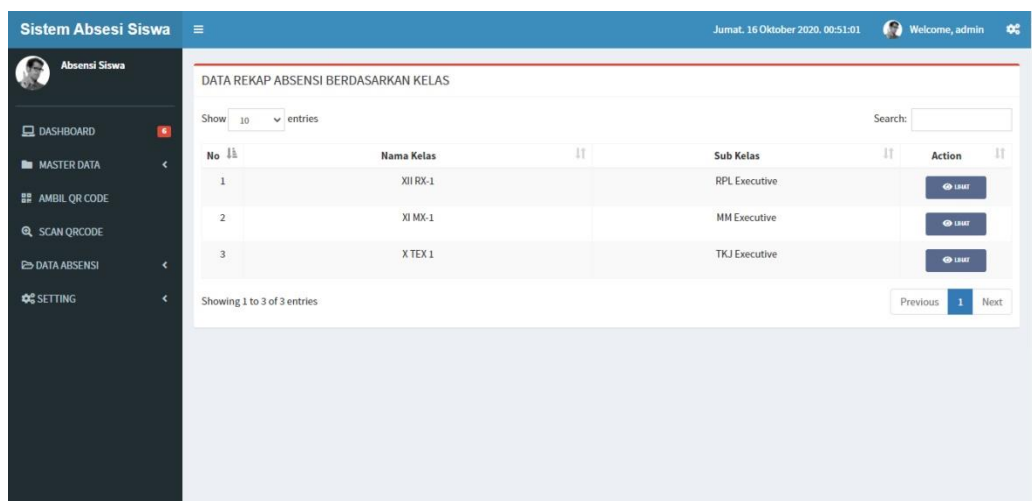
Sistem Absesi Siswa

Jumat. 16 Oktober 2020. 00:51:01 Welcome, admin

Absensi Siswa

DASHBOARD 6
MASTER DATA
AMBIL QR CODE
SCAN QRCODE
DATA ABSENSI
SETTING

DATA REKAP ABSENSI BERDASARKAN KELAS

Show 10 entries

Search:

| No | Nama Kelas | Sub Kelas | Action |
|---|---|---|---|
| 1 | XII RX-1 | RPL Executive | LIHAT |
| 2 | XI MX-1 | MM Executive | LIHAT |
| 3 | X TEX 1 | TKJ Executive | LIHAT |

Showing 1 to 3 of 3 entries

Previous 1 Next